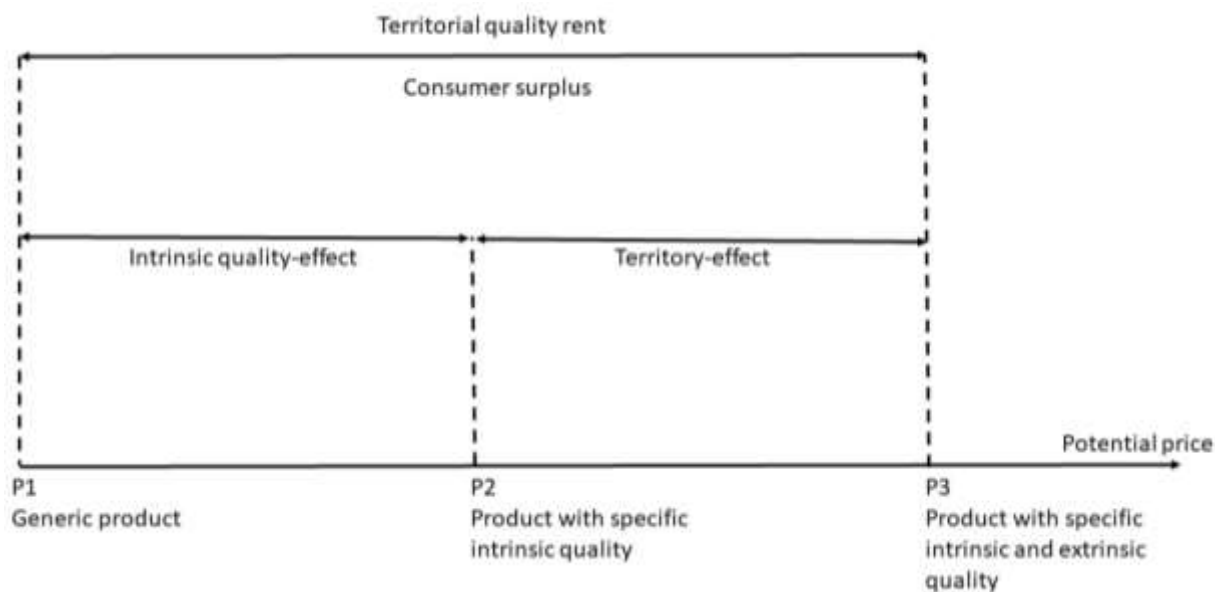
Territorial quality rent

Consumer surplus

Intrinsic quality-effect

Territory-effect

Potential price

P1
Generic product

P2
Product with specific intrinsic quality

P3
Product with specific intrinsic and extrinsic quality